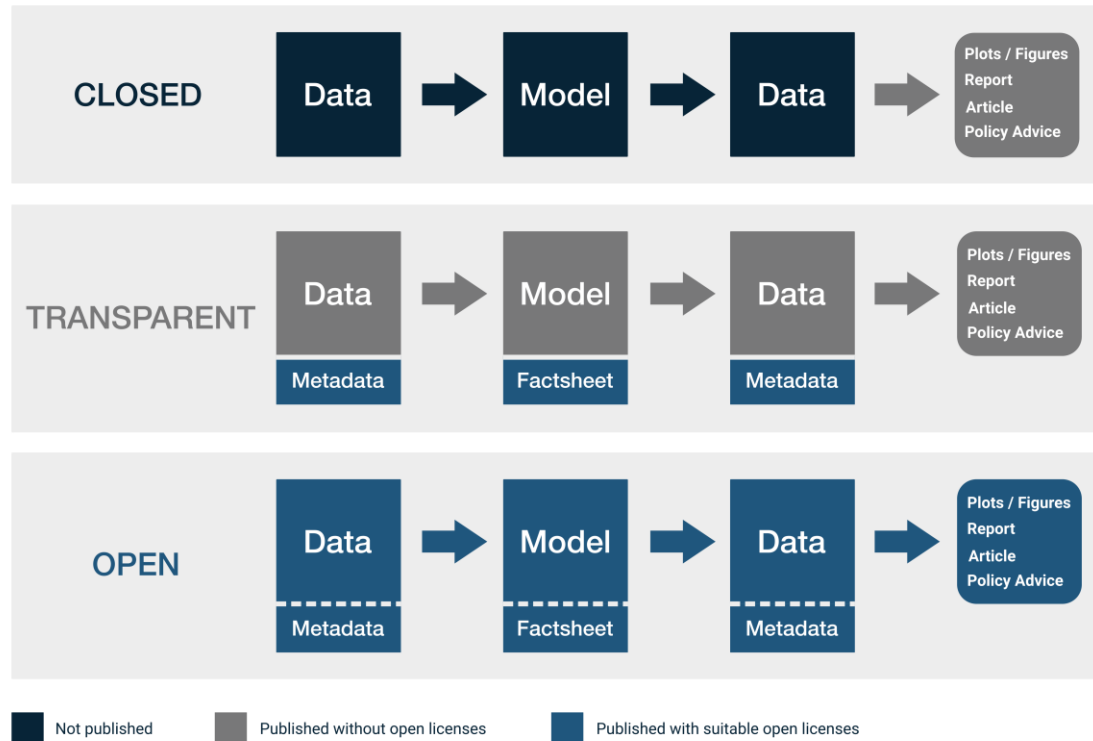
CLOSED

Data

Model

Data

Plots / Figures
Report
Article
Policy Advice

TRANSPARENT

Data
Metadata

Model
Factsheet

Data
Metadata

Plots / Figures
Report
Article
Policy Advice

OPEN

Data
Metadata

Model
Factsheet

Data
Metadata

Plots / Figures
Report
Article
Policy Advice

Not published

Published without open licenses

Published with suitable open licenses